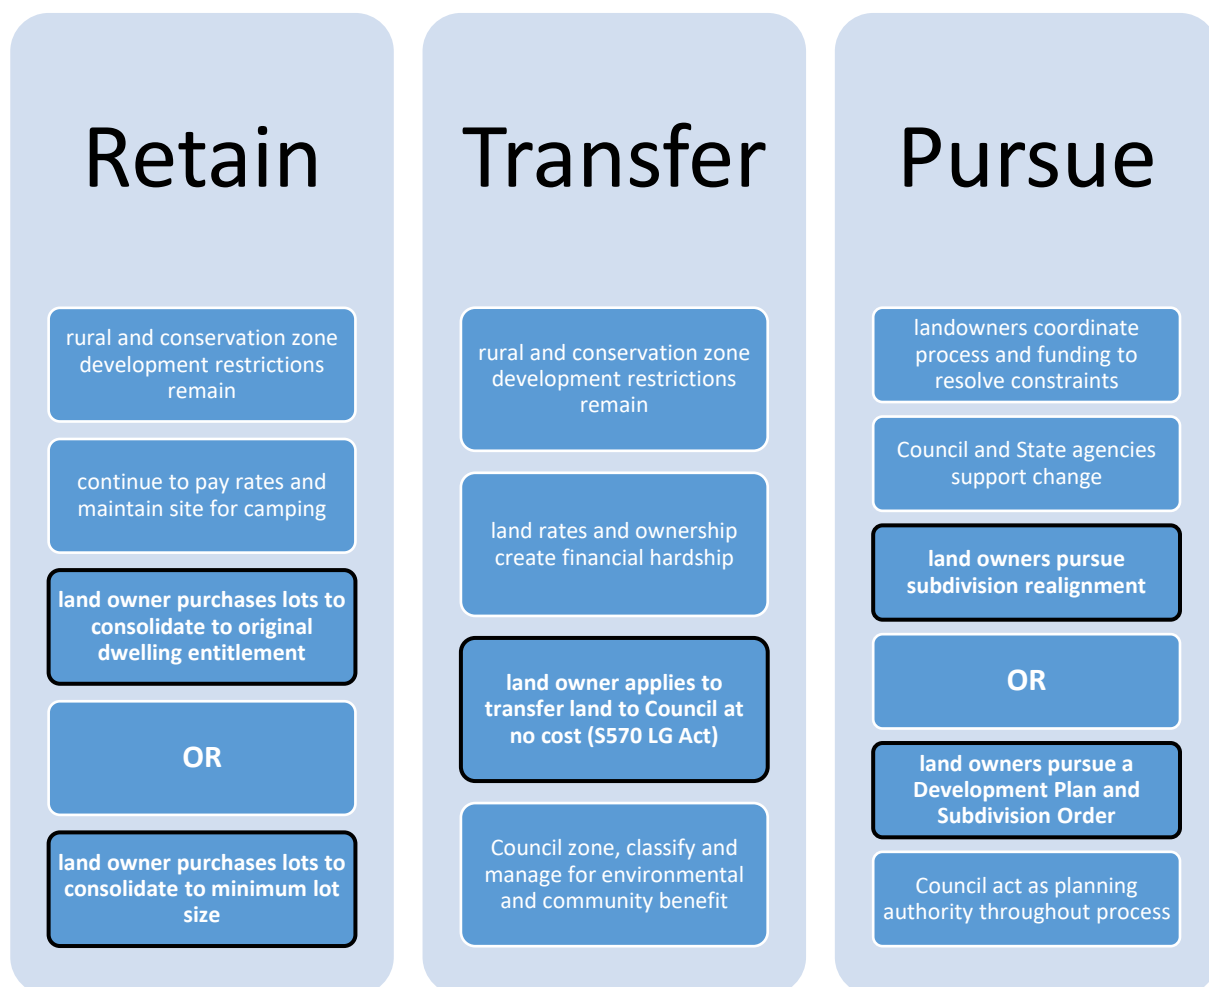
Retain

rural and conservation zone development restrictions remain

continue to pay rates and maintain site for camping

land owner purchases lots to consolidate to original dwelling entitlement

OR

land owner purchases lots to consolidate to minimum lot size

Transfer

rural and conservation zone development restrictions remain

land rates and ownership create financial hardship

land owner applies to transfer land to Council at no cost (S570 LG Act)

Council zone, classify and manage for environmental and community benefit

Pursue

landowners coordinate process and funding to resolve constraints

Council and State agencies support change

land owners pursue subdivision realignment

OR

land owners pursue a Development Plan and Subdivision Order

Council act as planning authority throughout process